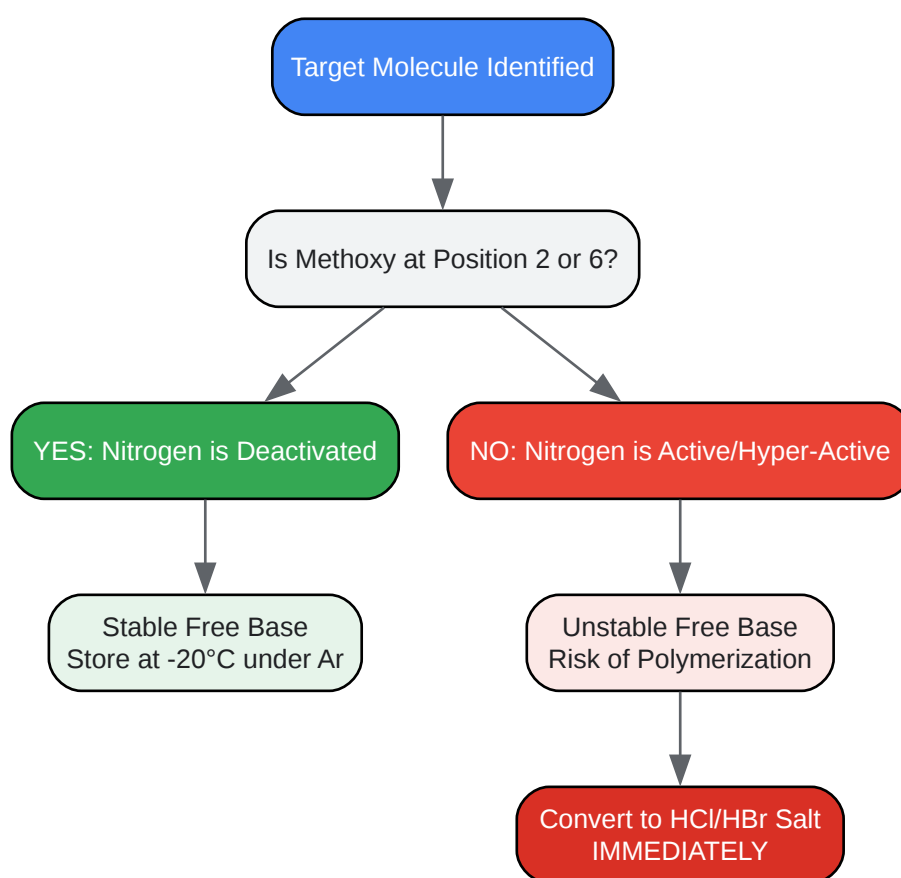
Target Molecule Identified

Is Methoxy at Position 2 or 6?

YES: Nitrogen is Deactivated

NO: Nitrogen is Active/Hyper-Active

Stable Free Base
Store at -20°C under Ar

Unstable Free Base
Risk of Polymerization

Convert to HCl/HBr Salt
IMMEDIATELY